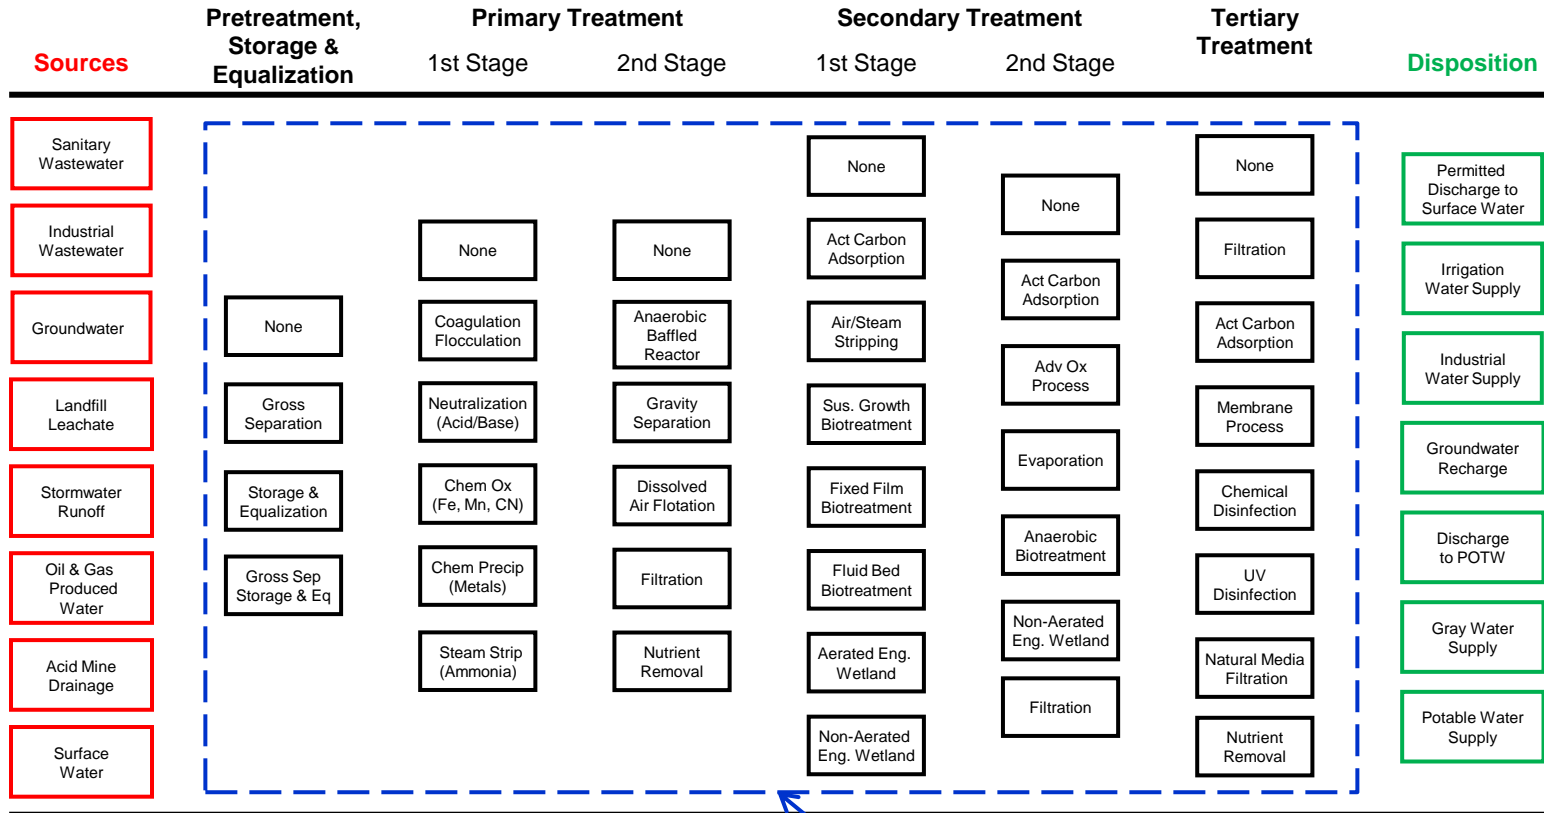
Sources

Pretreatment, Storage & Equalization

Primary Treatment
1st Stage
2nd Stage

Secondary Treatment
1st Stage
2nd Stage

Tertiary Treatment

Disposition

Sanitary Wastewater
Industrial Wastewater
Groundwater
Landfill Leachate
Stormwater Runoff
Oil & Gas Produced Water
Acid Mine Drainage
Surface Water

None
Gross Separation
Storage & Equalization
Gross Sep Storage & Eq

None
Coagulation Flocculation
Neutralization (Acid/Base)
Chem Ox (Fe, Mn, CN)
Chem Precip (Metals)
Steam Strip (Ammonia)

None
Anaerobic Baffled Reactor
Gravity Separation
Dissolved Air Flotation
Filtration
Nutrient Removal

None
Act Carbon Adsorption
Air/Steam Stripping
Sus. Growth Biotreatment
Fixed Film Biotreatment
Fluid Bed Biotreatment
Aerated Eng. Wetland
Non-Aerated Eng. Wetland

None
Act Carbon Adsorption
Adv Ox Process
Evaporation
Anaerobic Biotreatment
Non-Aerated Eng. Wetland
Filtration

None
Filtration
Act Carbon Adsorption
Membrane Process
Chemical Disinfection
UV Disinfection
Natural Media Filtration
Nutrient Removal

Permitted Discharge to Surface Water
Irrigation Water Supply
Industrial Water Supply
Groundwater Recharge
Discharge to POTW
Gray Water Supply
Potable Water Supply